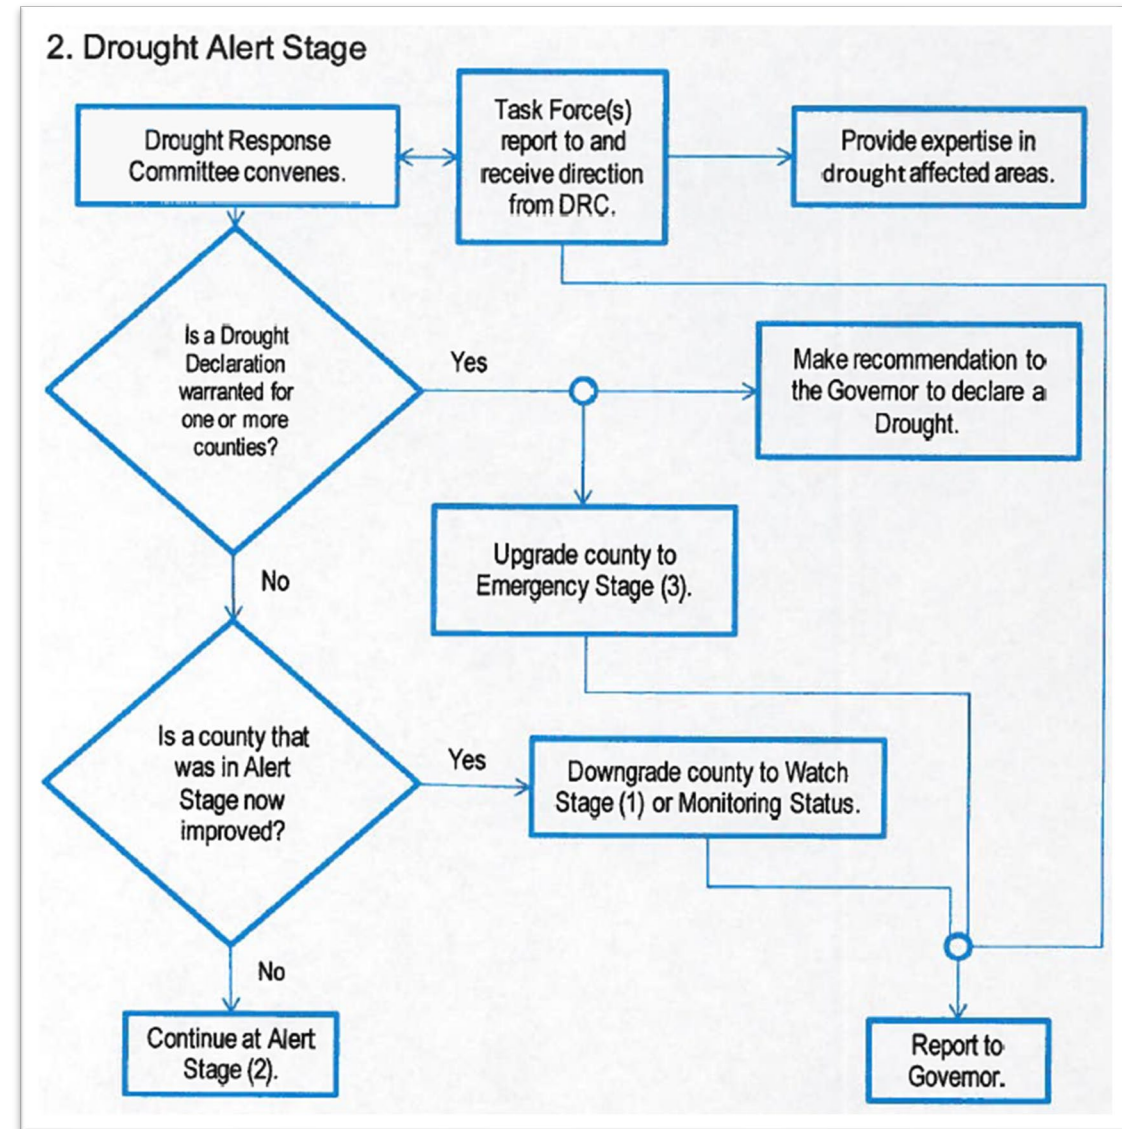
2. Drought Alert Stage

Drought Response Committee convenes.

Task Force(s) report to and receive direction from DRC.

Provide expertise in drought affected areas.

Is a Drought Declaration warranted for one or more counties?

Yes

Make recommendation to the Governor to declare a Drought.

Upgrade county to Emergency Stage (3).

No

Is a county that was in Alert Stage now improved?

Yes

Downgrade county to Watch Stage (1) or Monitoring Status.

No

Continue at Alert Stage (2).

Report to Governor.